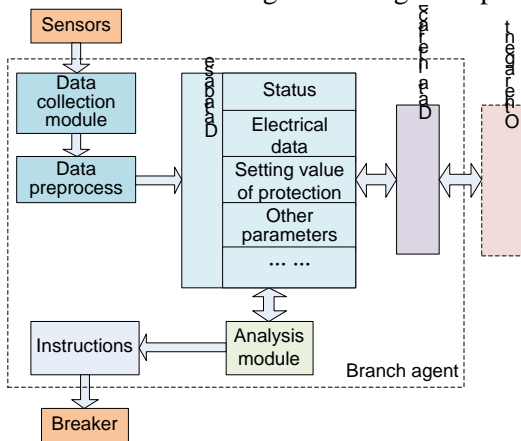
Sensors

Data collection module

Data preprocess

Database

Status

Electrical data

Setting value of protection

Other parameters

… …

Data exchange

Other agent

Instructions

Analysis module

Branch agent

Breaker